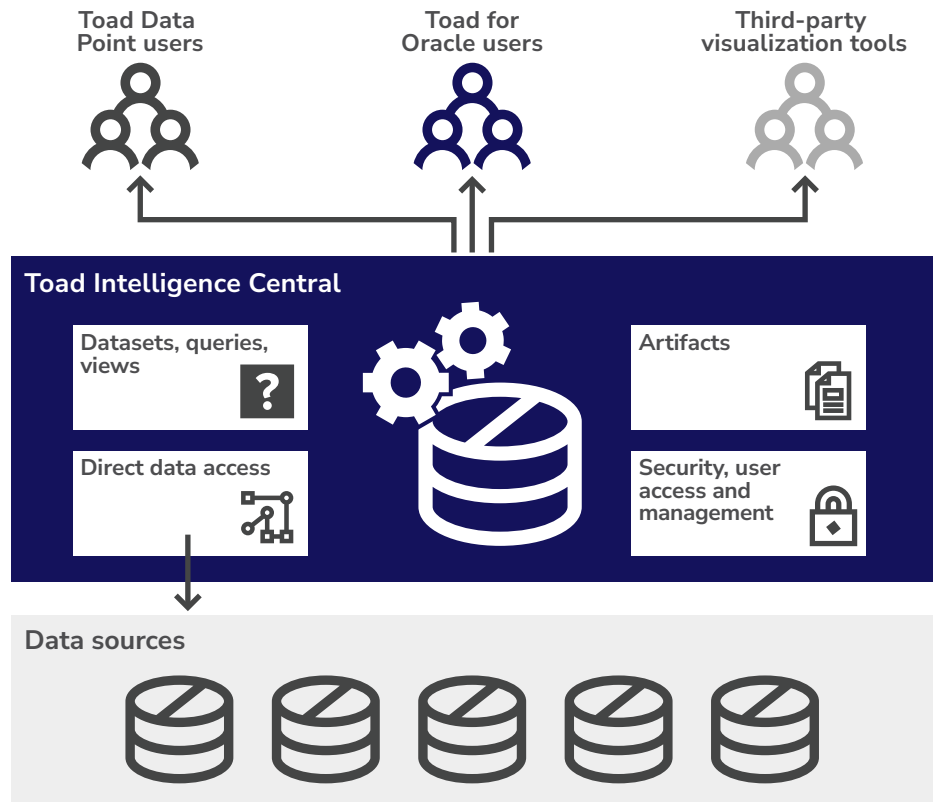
Toad Data Point users

Toad for Oracle users

Third-party visualization tools

Toad Intelligence Central

Datasets, queries, views

?

Direct data access

Artifacts

Security, user access and management

Data sources